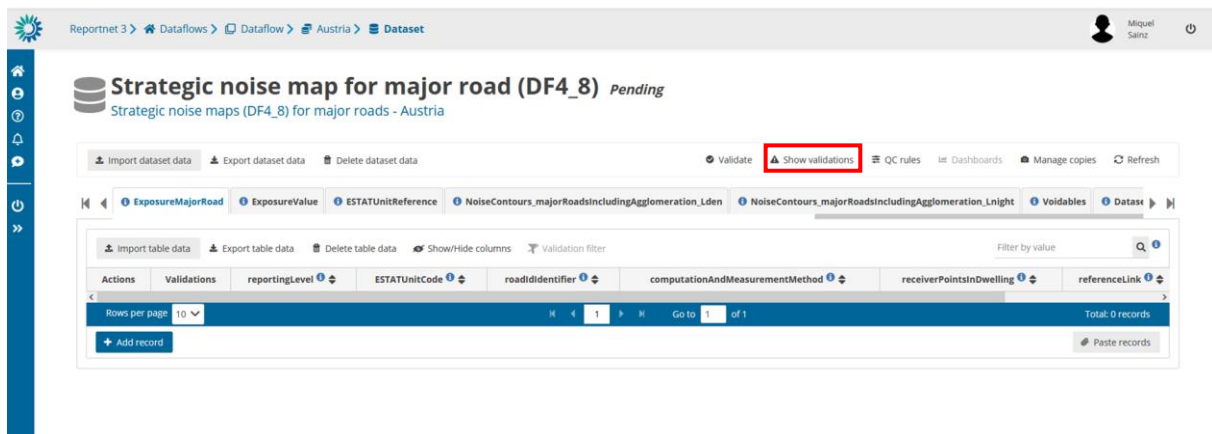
Reportnet 3 > Dataflows > Dataflow > Austria > Dataset

Miquel Sainz

Strategic noise map for major road (DF4_8) Pending

Strategic noise maps (DF4_8) for major roads - Austria

Import dataset data   Export dataset data   Delete dataset data   Validate   Show validations   QC rules   Dashboards   Manage copies   Refresh

ExposureMajorRoad   ExposureValue   ESTATUnitReference   NoiseContours_majorRoadsIncludingAgglomeration_Lden   NoiseContours_majorRoadsIncludingAgglomeration_Lnight   Voidables   Datase

Import table data   Export table data   Delete table data   Show/Hide columns   Validation filter   Filter by value

| Actions | Validations | reportingLevel | ESTATUnitCode | roadIdIdentifier | computationAndMeasurementMethod | receiverPointsInDwelling | referenceLink |
|---|---|---|---|---|---|---|---|

Rows per page 10   1   Go to 1 of 1   Total: 0 records

Add record   Paste records